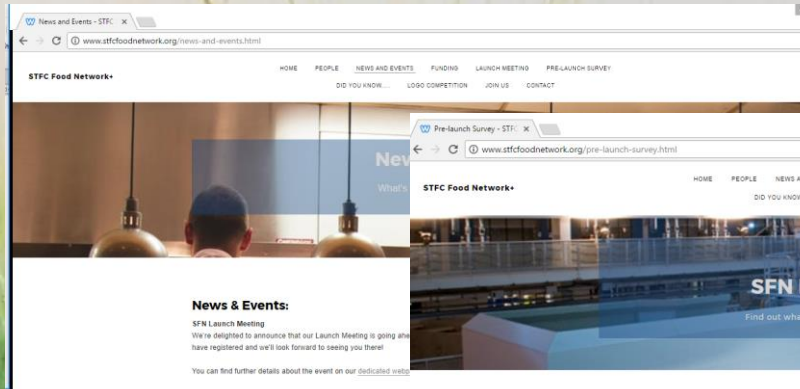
News and Events - STFC

www.stfcfoodnetwork.org/news-and-events.html

STFC Food Network+

HOME PEOPLE NEWS AND EVENTS FUNDING LAUNCH MEETING PRE-LAUNCH SURVEY DID YOU KNOW... LOGO COMPETITION JOIN US CONTACT

New

What's

News & Events:

SFN Launch Meeting

We're delighted to announce that our Launch Meeting is going ahe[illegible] have registered and we'll look forward to seeing you there!

You can find further details about the event on our dedicated web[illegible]

Pre-launch Survey - STFC

www.stfcfoodnetwork.org/pre-launch-survey.html

STFC Food Network+

HOME PEOPLE NEWS A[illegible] DID YOU KNOW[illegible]

SFN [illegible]

Find out wha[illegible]